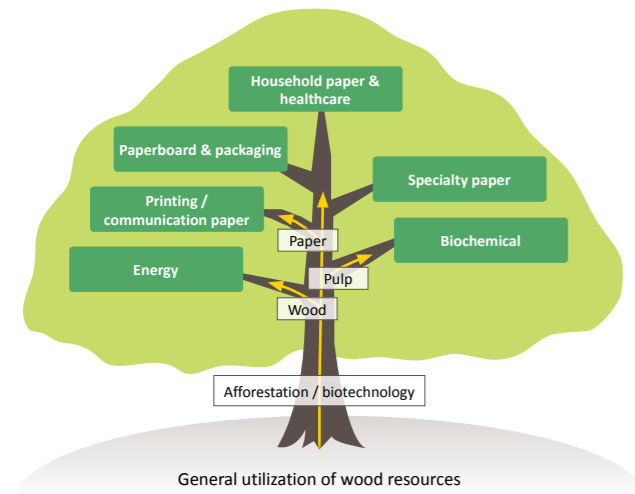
Household paper & healthcare

Paperboard & packaging

Specialty paper

Printing / communication paper

Paper

Biochemical

Energy

Pulp

Wood

Afforestation / biotechnology

General utilization of wood resources